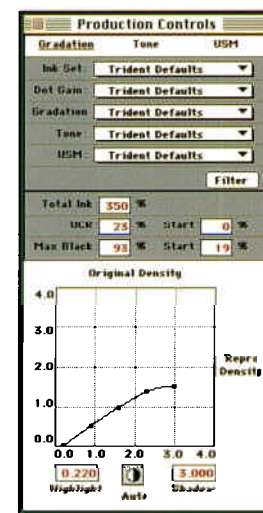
Production Controls

Gradation Tone USM

Ink Set Trident Defaults

Dot Gain Trident Defaults

Gradation Trident Defaults

Tone Trident Defaults

USM Trident Defaults

Filter

Total Ink 350 %

UCR 25 % Start 0 %

Max Black 93 % Start 19 %

Original Density

4.0

3.0

2.0

1.0

0.0

0.0 1.0 2.0 3.0 4.0

Repro Density

0.220 Highlight

Auto

3.000 Shadow